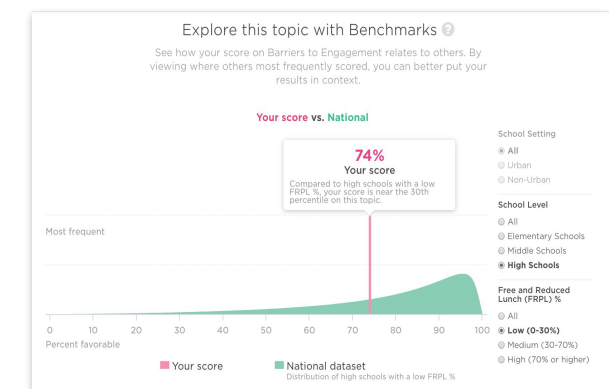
Explore this topic with Benchmarks

See how your score on Barriers to Engagement relates to others. By viewing where others most frequently scored, you can better put your results in context.

Your score vs. National

74%
Your score
Compared to high schools with a low FRPL %, your score is near the 30th percentile on this topic.

Most frequent

0 10 20 30 40 50 60 70 80 90 100
Percent favorable

Your score
National dataset
Distribution of high schools with a low FRPL %

School Setting
All
Urban
Non-Urban

School Level
All
Elementary Schools
Middle Schools
High Schools

Free and Reduced Lunch (FRPL) %
All
Low (0-30%)
Medium (30-70%)
High (70% or higher)